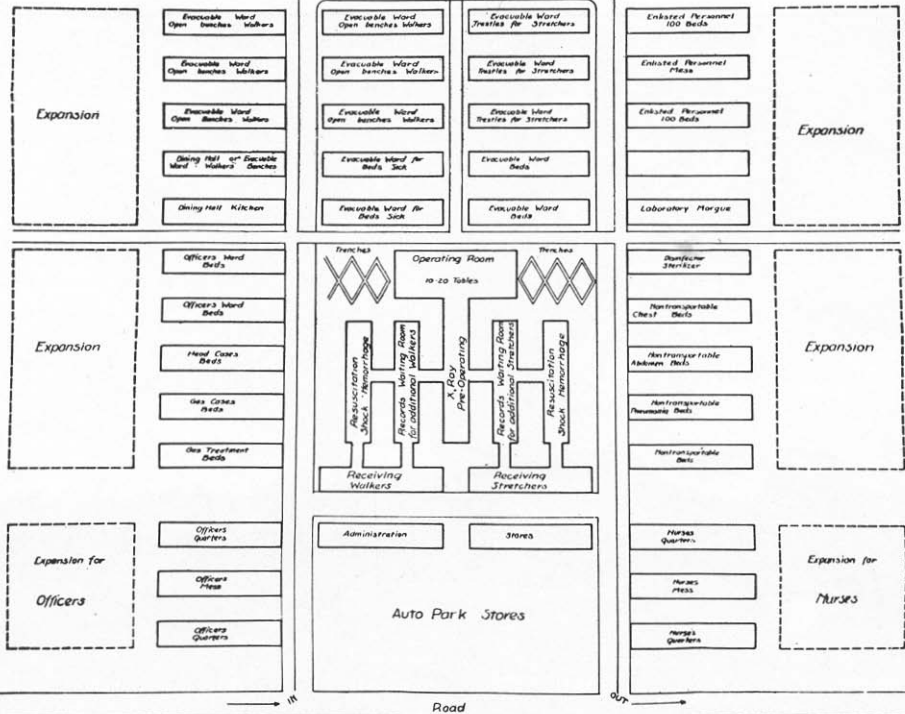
Expansion

Evacuable Ward Open benches Walkers

Evacuable Ward Open benches Walkers

Evacuable Ward Open Benches Walkers

Dining Hall or Evacuable Ward Walkers Benches

Dining Hall Kitchen

Evacuable Ward Open benches Walkers

Evacuable Ward Open benches Walkers

Evacuable Ward Open benches Walkers

Evacuable Ward for Beds Sick

Evacuable Ward for Beds Sick

Evacuable Ward Trestles for Stretchers

Evacuable Ward Trestles for Stretchers

Evacuable Ward Trestles for Stretchers

Evacuable Ward Beds

Evacuable Ward Beds

Enlisted Personnel 100 Beds

Enlisted Personnel Mess

Enlisted Personnel 100 Beds

Laboratory Morgue

Expansion

Expansion

Officers Ward Beds

Officers Ward Beds

Head Cases Beds

Gas Cases Beds

Gas Treatment Beds

Trenches

Operating Room 10-20 Tables

Trenches

Resuscitation Shock Hemorrhage

Records Waiting Room for additional Walkers

X Ray Pre-Operating

Records Waiting Room for additional Stretchers

Resuscitation Shock Hemorrhage

Receiving Walkers

Receiving Stretchers

Disinfector Sterilizer

Nontransportable Chest Beds

Nontransportable Abdomen Beds

Nontransportable Pneumonia Beds

Nontransportable Beds

Expansion

Expansion for Officers

Officers Quarters

Officers Mess

Officers Quarters

Administration

Stores

Auto Park Stores

Nurses Quarters

Nurses Mess

Nurses Quarters

Expansion for Nurses

IN

Road

OUT